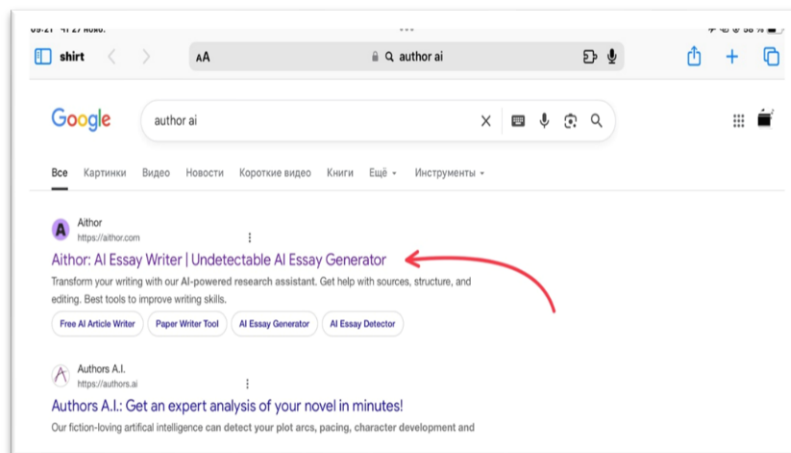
shirt

AA

author ai

Google

author ai

Все Картинки Видео Новости Короткие видео Книги Ещё Инструменты

Aithor
https://aithor.com

Aithor: AI Essay Writer | Undetectable AI Essay Generator

Transform your writing with our AI-powered research assistant. Get help with sources, structure, and editing. Best tools to improve writing skills.

Free AI Article Writer | Paper Writer Tool | AI Essay Generator | AI Essay Detector

Authors A.I.
https://authors.ai

Authors A.I.: Get an expert analysis of your novel in minutes!

Our fiction-loving artifical intelligence can detect your plot arcs, pacing, character development and